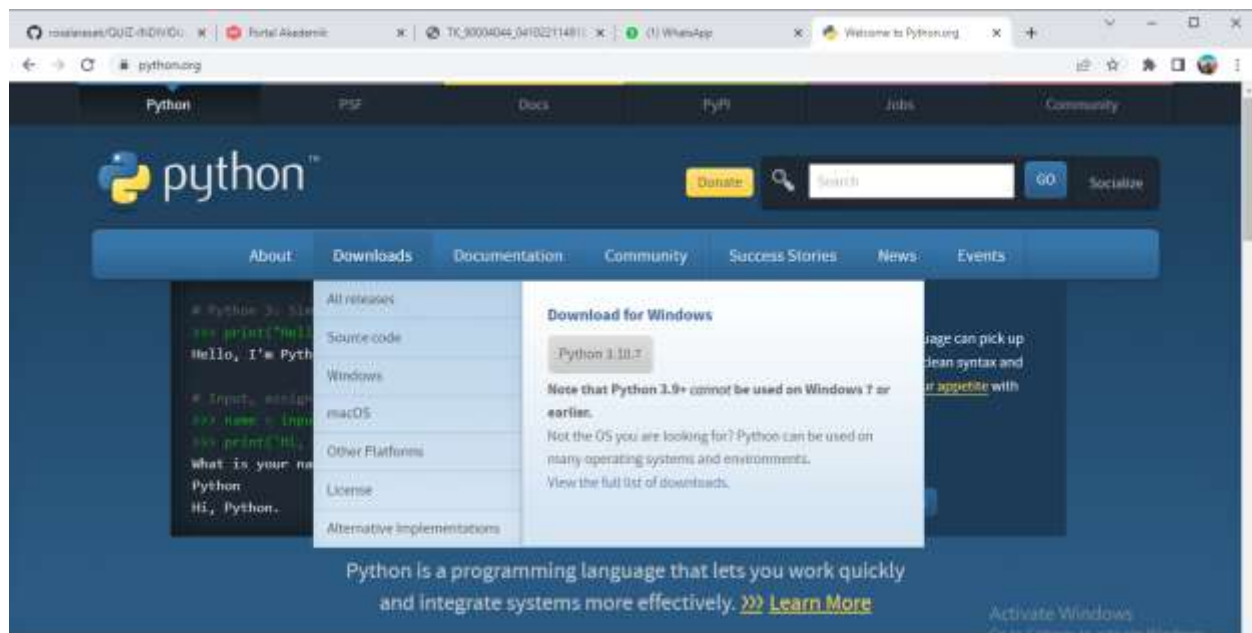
rosalarasati/QUIZ-INDIVIDU | Portal Akademik | TK_00004044_04102211481 | (1) WhatsApp | Welcome to Python.org

pythonorg

Python | PSF | Docs | PyPI | Jobs | Community

python™

Donate | Search | GO | Socialize

About | Downloads | Documentation | Community | Success Stories | News | Events

# Python 3: Sim
>>> print("Hell
Hello, I'm Pyth

# Input, assign
>>> name = inpu
>>> print("Hi,
What is your na
Python
Hi, Python.

All releases
Source code
Windows
macOS
Other Platforms
License
Alternative Implementations

Download for Windows

Python 3.10.7

Note that Python 3.9+ cannot be used on Windows 7 or earlier.

Not the OS you are looking for? Python can be used on many operating systems and environments.

View the full list of downloads.

uage can pick up
clean syntax and
ur appetite with

Python is a programming language that lets you work quickly and integrate systems more effectively. >>> Learn More

Activate Windows